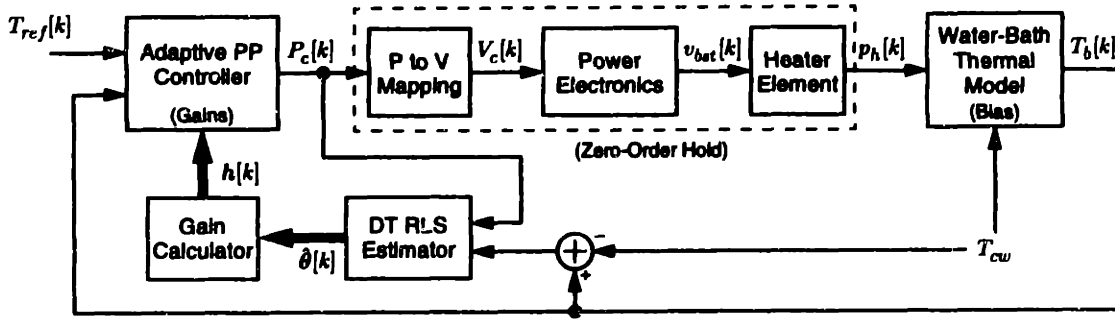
$T_{ref}[k]$

Adaptive PP Controller

(Gains)

$P_c[k]$

P to V Mapping

$V_c[k]$

Power Electronics

$v_{bat}[k]$

Heater Element

$p_h[k]$

Water-Bath Thermal Model

(Bias)

$T_b[k]$

(Zero-Order Hold)

$h[k]$

Gain Calculator

DT RLS Estimator

$\hat{\theta}[k]$

$-$

$+$

$T_{cw}$